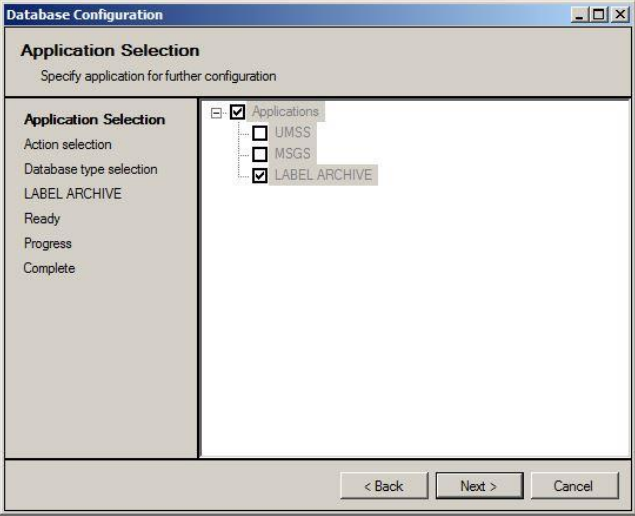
Database Configuration

Application Selection
Specify application for further configuration

Application Selection
Action selection
Database type selection
LABEL ARCHIVE
Ready
Progress
Complete

Applications
UMSS
MSGS
LABEL ARCHIVE

< Back
Next >
Cancel